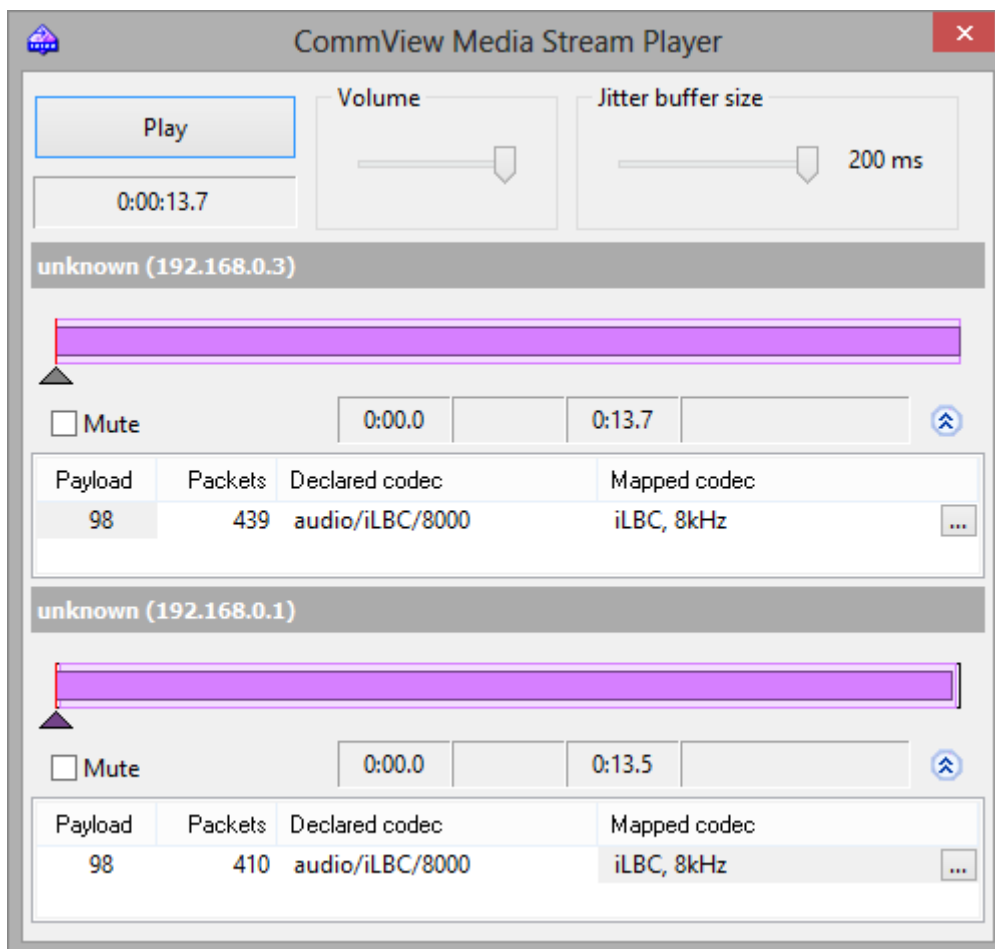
CommView Media Stream Player

×

Play

0:00:13.7

Volume

Jitter buffer size

200 ms

unknown (192.168.0.3)

Mute

0:00.0

0:13.7

| Payload | Packets | Declared codec | Mapped codec |
|---|---|---|---|
| 98 | 439 | audio/iLBC/8000 | iLBC, 8kHz ... |

unknown (192.168.0.1)

Mute

0:00.0

0:13.5

| Payload | Packets | Declared codec | Mapped codec |
|---|---|---|---|
| 98 | 410 | audio/iLBC/8000 | iLBC, 8kHz ... |